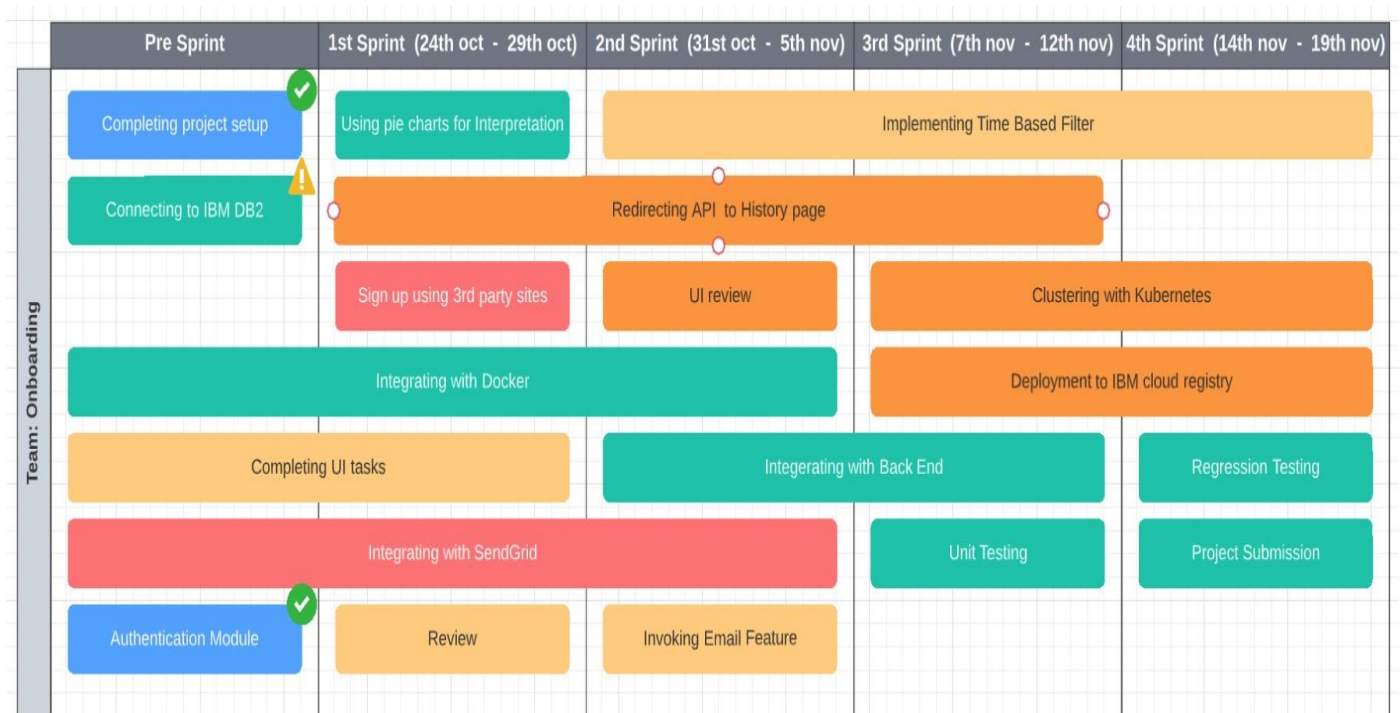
| | Pre Sprint | 1st Sprint (24th oct - 29th oct) | 2nd Sprint (31st oct - 5th nov) | 3rd Sprint (7th nov - 12th nov) | 4th Sprint (14th nov - 19th nov) |
|---|---|---|---|---|---|

Team: Onboarding

Completing project setup

Using pie charts for Interpretation

Implementing Time Based Filter

Connecting to IBM DB2

Redirecting API to History page

Sign up using 3rd party sites

UI review

Clustering with Kubernetes

Integrating with Docker

Deployment to IBM cloud registry

Completing UI tasks

Integerating with Back End

Regression Testing

Integrating with SendGrid

Unit Testing

Project Submission

Authentication Module

Review

Invoking Email Feature